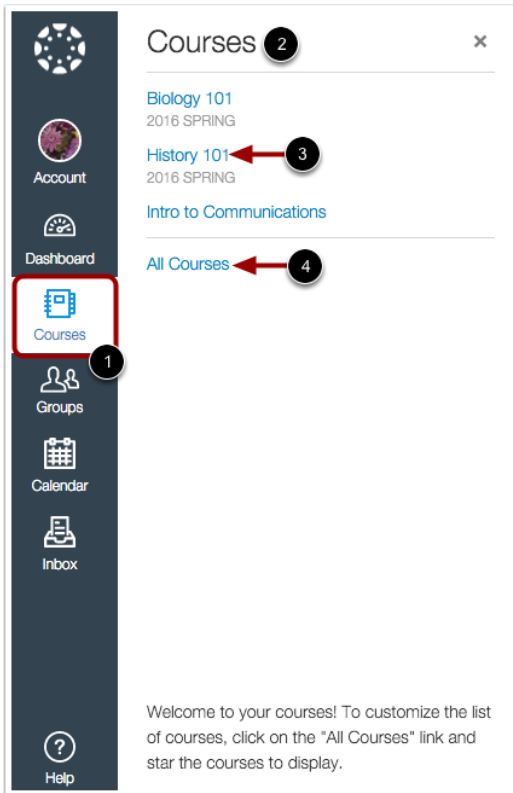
Account

Dashboard

Courses

1

Groups

Calendar

Inbox

?

Help

Courses 2

×

Biology 101
2016 SPRING

History 101 3
2016 SPRING

Intro to Communications

All Courses 4

Welcome to your courses! To customize the list of courses, click on the "All Courses" link and star the courses to display.